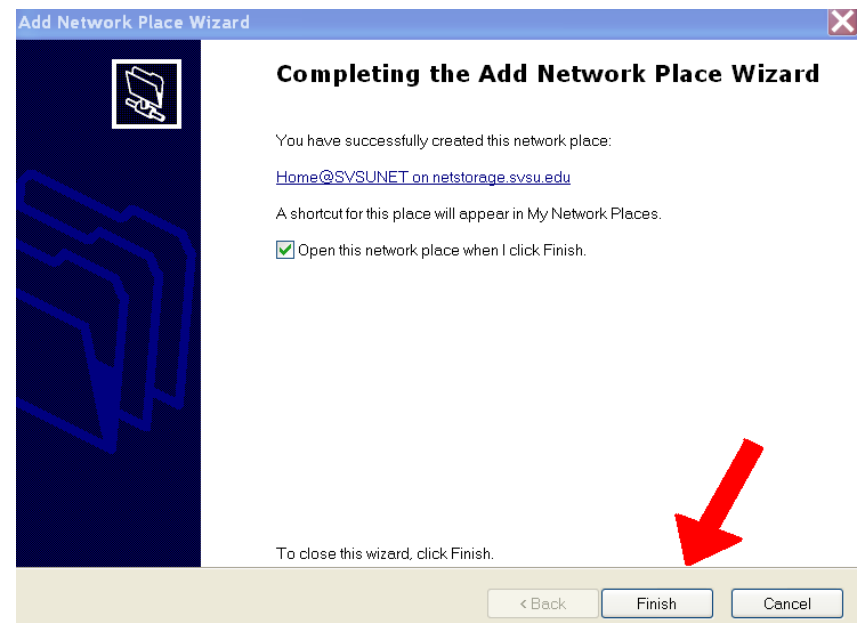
Add Network Place Wizard

Completing the Add Network Place Wizard

You have successfully created this network place:

Home@SVSUNET on netstorage.svsu.edu

A shortcut for this place will appear in My Network Places.

Open this network place when I click Finish.

To close this wizard, click Finish.

< Back
Finish
Cancel